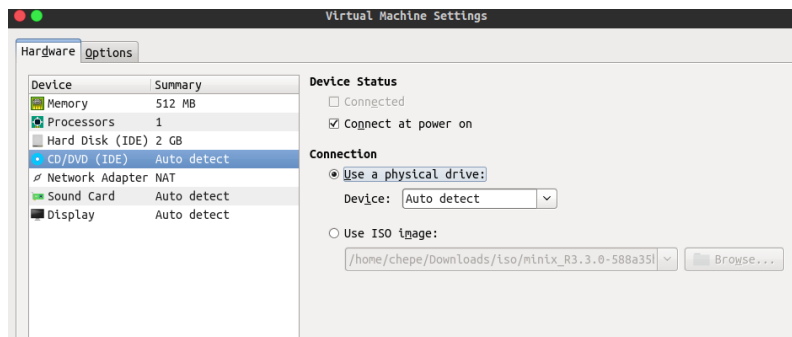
Virtual Machine Settings

Hardware Options

| Device | Summary |
|---|---|
| Memory | 512 MB |
| Processors | 1 |
| Hard Disk (IDE) | 2 GB |
| CD/DVD (IDE) | Auto detect |
| Network Adapter | NAT |
| Sound Card | Auto detect |
| Display | Auto detect |

Device Status
Connected
Connect at power on

Connection
Use a physical drive:
Device: Auto detect

Use ISO image:
/home/chepe/Downloads/iso/minix_R3.3.0-588a35l
Browse...